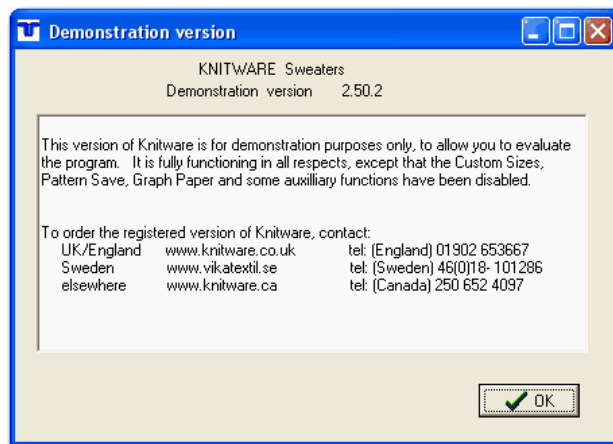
Demonstration version

KNITWARE Sweaters
Demonstration version 2.50.2

This version of Knitware is for demonstration purposes only, to allow you to evaluate the program. It is fully functioning in all respects, except that the Custom Sizes, Pattern Save, Graph Paper and some auxiliary functions have been disabled.

To order the registered version of Knitware, contact:

| | | |
|---|---|---|
| UK/England | www.knitware.co.uk | tel: (England) 01902 653667 |
| Sweden | www.vikatextil.se | tel: (Sweden) 46(0)18- 101286 |
| elsewhere | www.knitware.ca | tel: (Canada) 250 652 4097 |

OK